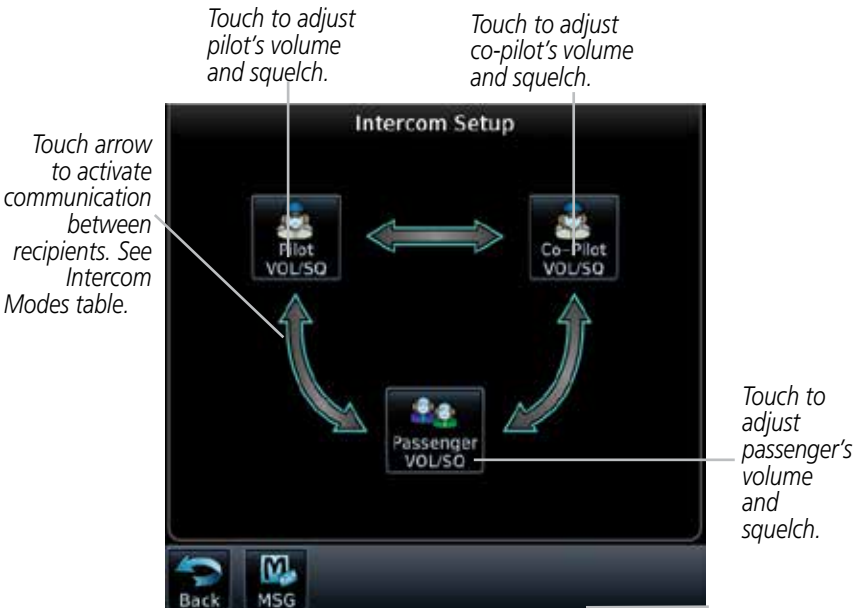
Touch to adjust pilot's volume and squelch.

Touch to adjust co-pilot's volume and squelch.

Touch arrow to activate communication between recipients. See Intercom Modes table.

Intercom Setup

Pilot VOL/SQ

Co-Pilot VOL/SQ

Passenger VOL/SQ

Touch to adjust passenger's volume and squelch.

Back

MSG